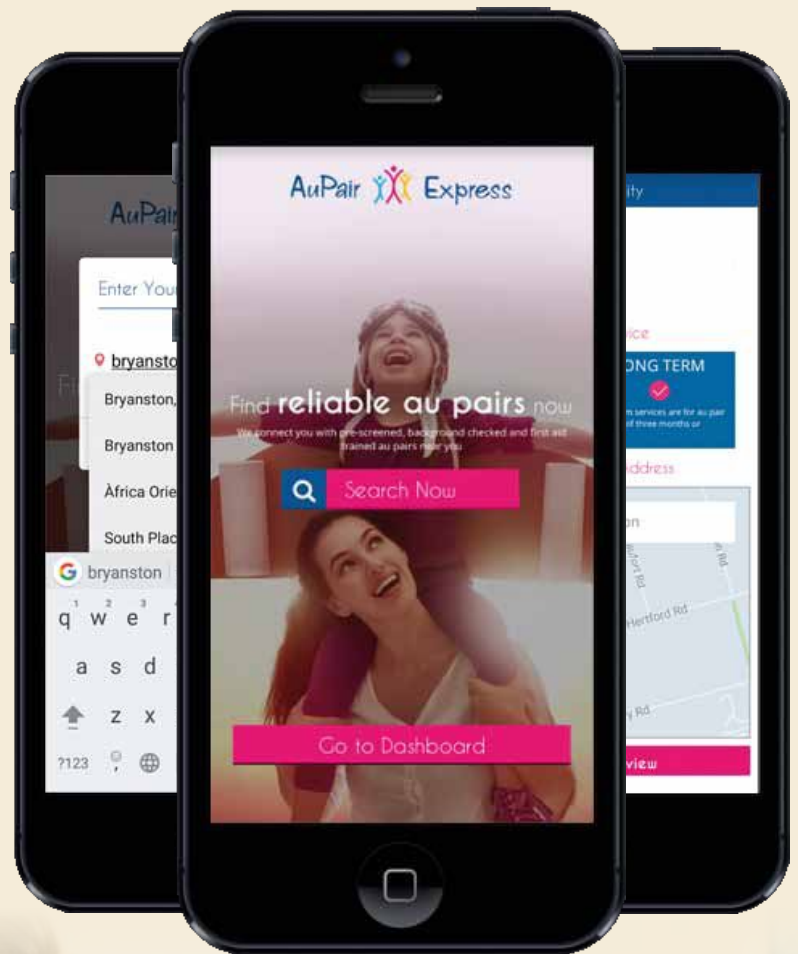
AuPair

Enter You

bryanston

Bryanston,

Bryanston

Àfrica Orie

South Plac

G bryanston

q w e r

a s d

z x

?123

AuPair Express

Find reliable au pairs now

We connect you with pre-screened, background checked and first aid trained au pairs near you

Search Now

Go to Dashboard

ity

ice

ONG TERM

m services are for au pair of three months or

ddress

on

Hertford Rd

Rd

view